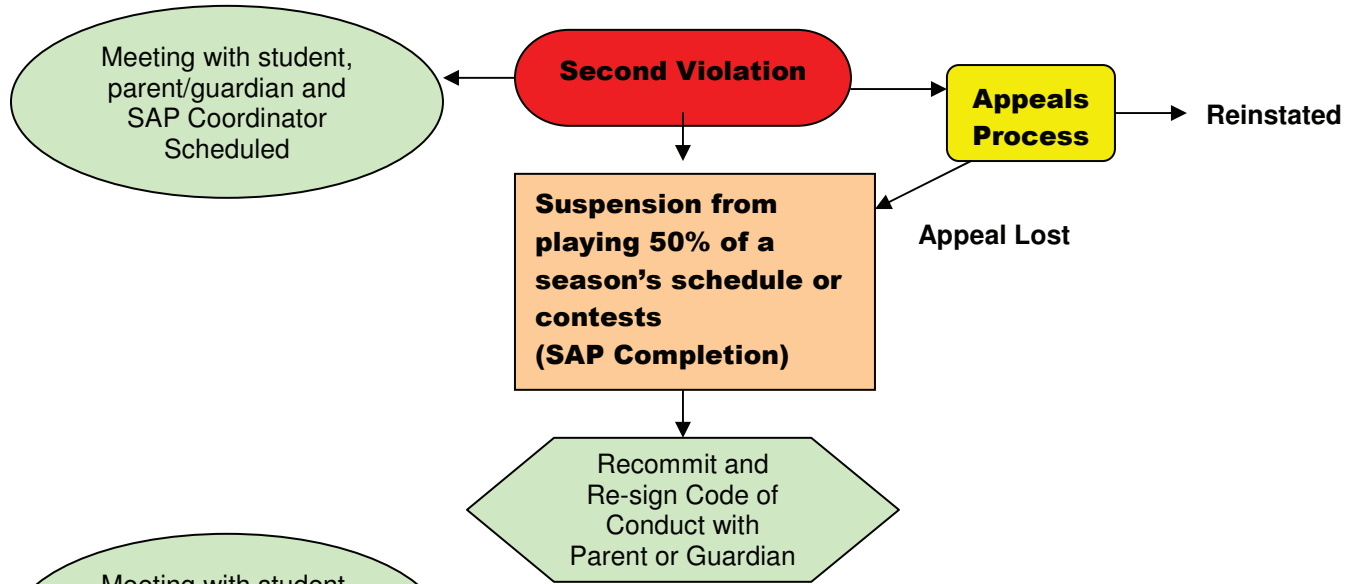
Meeting with student, parent/guardian and SAP Coordinator Scheduled

Second Violation

Appeals Process

Reinstated

Suspension from playing 50% of a season’s schedule or contests (SAP Completion)

Appeal Lost

Recommit and Re-sign Code of Conduct with Parent or Guardian

Meeting with student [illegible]